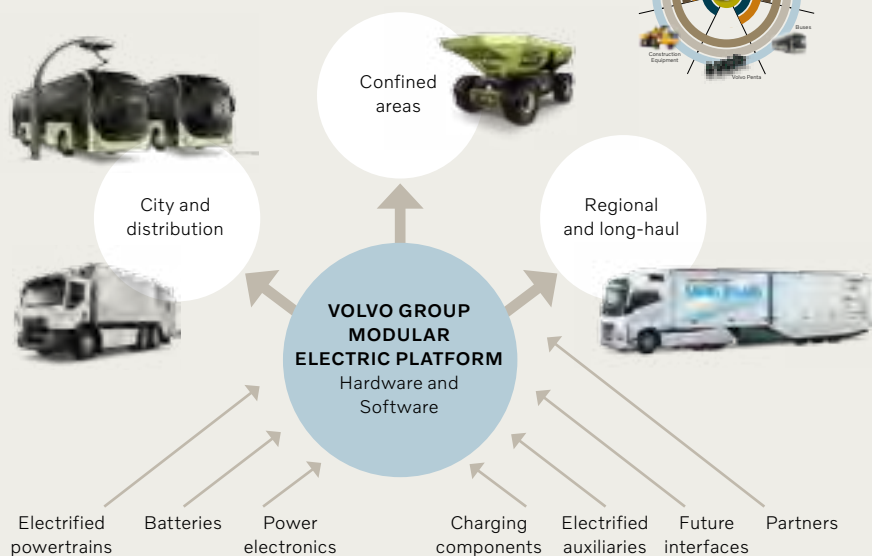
Construction Equipment

Buses

Volvo Penta

Confined areas

City and distribution

Regional and long-haul

VOLVO GROUP MODULAR ELECTRIC PLATFORM
Hardware and Software

Electrified powertrains

Batteries

Power electronics

Charging components

Electrified auxiliaries

Future interfaces

Partners